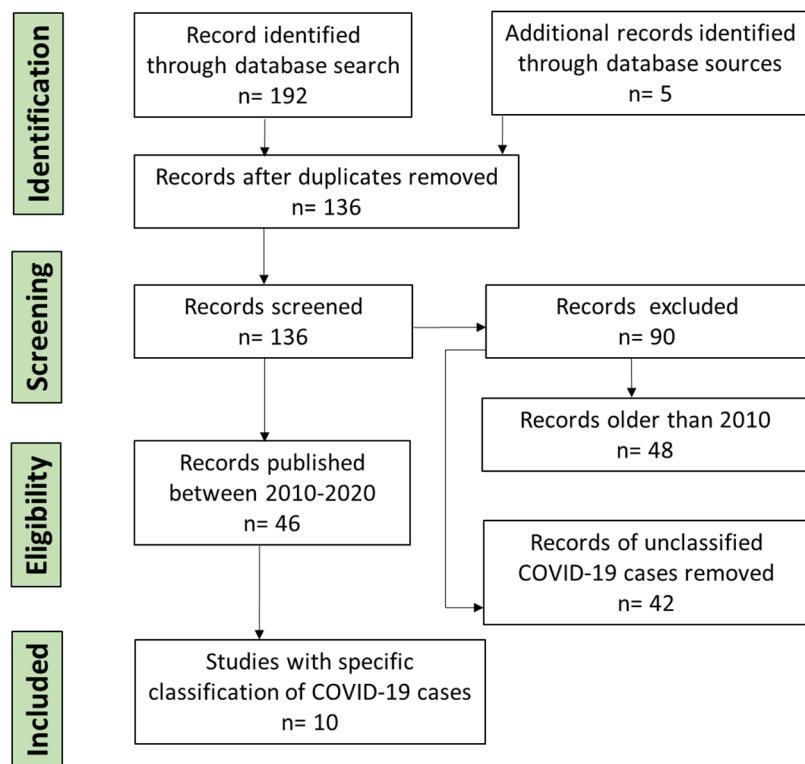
Identification

Record identified through database search
n= 192

Additional records identified through database sources
n= 5

Records after duplicates removed
n= 136

Screening

Records screened
n= 136

Records excluded
n= 90

Records older than 2010
n= 48

Eligibility

Records published between 2010-2020
n= 46

Records of unclassified COVID-19 cases removed
n= 42

Included

Studies with specific classification of COVID-19 cases
n= 10